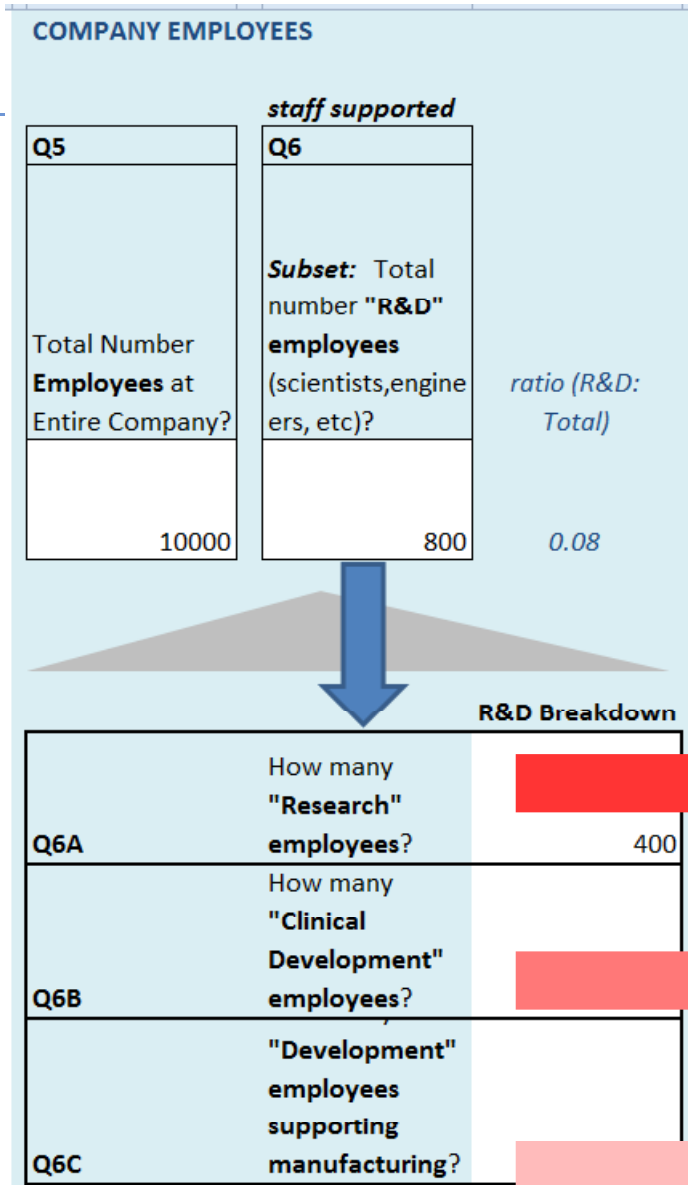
COMPANY EMPLOYEES

staff supported

| Q5 | Q6 | |
|---|---|---|
| Total Number **Employees** at Entire Company? | ***Subset:*** Total number **"R&D" employees** (scientists,engineers, etc)? | ratio (R&D: Total) |
| 10000 | 800 | 0.08 |

R&D Breakdown

| | | |
|---|---|---|
| Q6A | How many **"Research" employees**? | 400 |
| Q6B | How many **"Clinical Development" employees**? | |
| Q6C | **"Development" employees supporting manufacturing**? | |